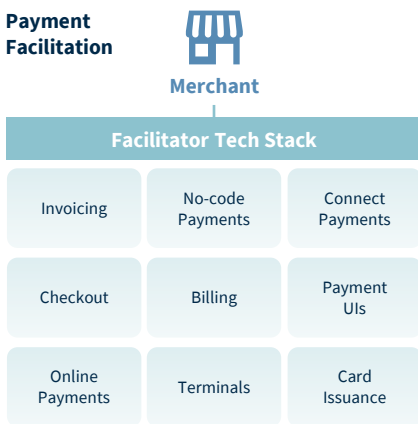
Payment Facilitation

Merchant

Facilitator Tech Stack

| Invoicing | No-code Payments | Connect Payments |
|---|---|---|
| Checkout | Billing | Payment UIs |
| Online Payments | Terminals | Card Issuance |